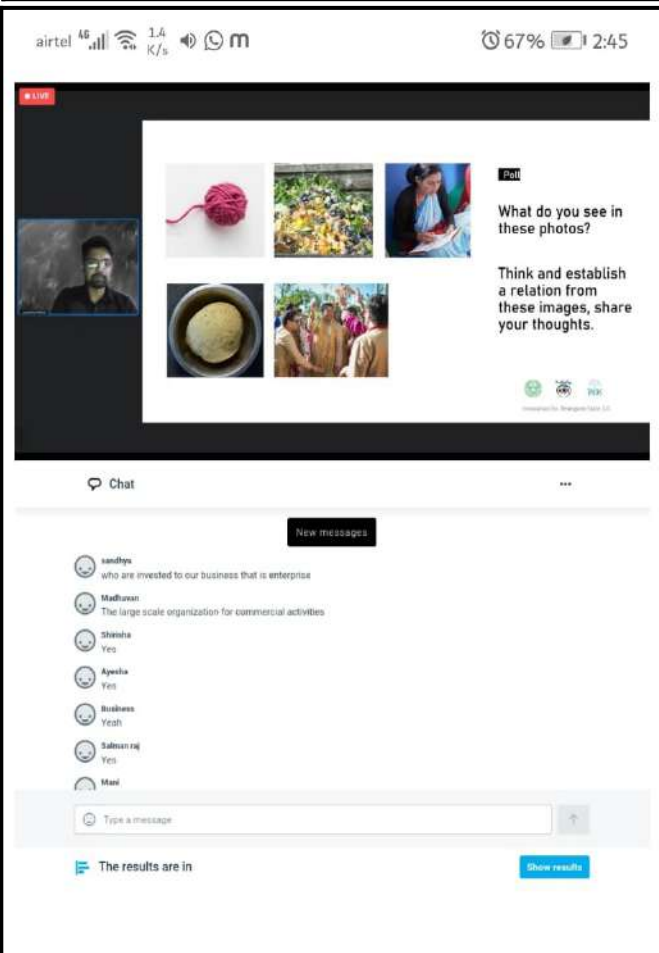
airtel 4G 1.4 K/s m
67% 2:45

LIVE

Poll

What do you see in these photos?

Think and establish a relation from these images, share your thoughts.

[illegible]

Chat
...

New messages

sandhya
who are invested to our business that is enterprise

Madhavan
The large scale organization for commercial activities

Shirisha
Yes

Ayesha
Yes

Business
Yeah

Salman raj
Yes

Mani

Type a message

The results are in
Show results